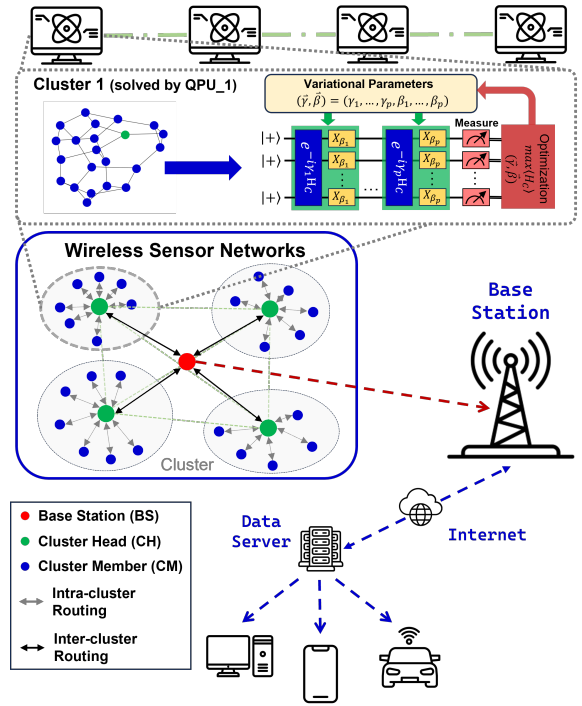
Cluster 1 (solved by QPU_1)

Variational Parameters
$(\vec{\gamma}, \vec{\beta}) = (\gamma_1, \ldots, \gamma_p, \beta_1, \ldots, \beta_p)$

$|+\rangle$
$|+\rangle$
$|+\rangle$

$e^{-i\gamma_1 H_C}$
$X_{\beta_1}$
$X_{\beta_1}$
$X_{\beta_1}$
...
$e^{-i\gamma_p H_C}$
$X_{\beta_p}$
$X_{\beta_p}$
$X_{\beta_p}$

Measure

Optimization
$\max_{(\vec{\gamma}, \vec{\beta})} \langle H_C \rangle$

Wireless Sensor Networks

Cluster

Base Station

Base Station (BS)
Cluster Head (CH)
Cluster Member (CM)
Intra-cluster Routing
Inter-cluster Routing

Data Server

Internet